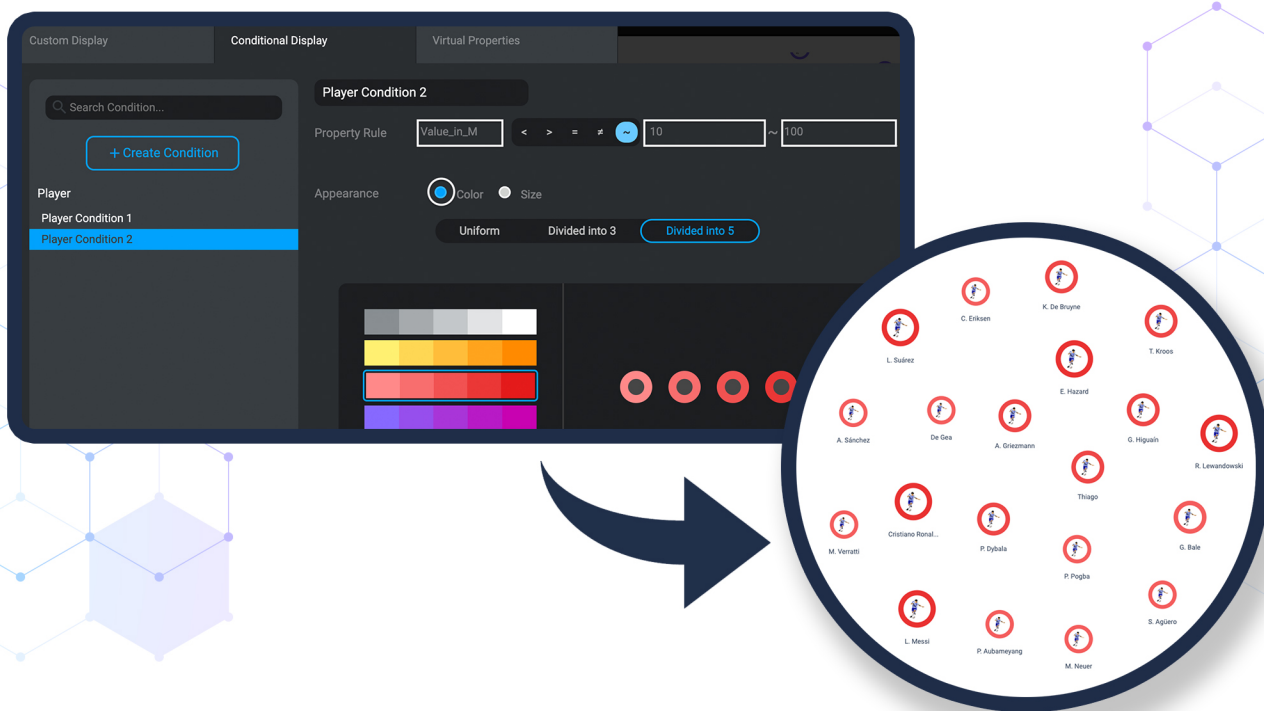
Custom Display

Conditional Display

Virtual Properties

Search Condition...

+ Create Condition

Player

Player Condition 1

Player Condition 2

Player Condition 2

Property Rule

Value_in_M

< > = ≠ ~

10

~

100

Appearance

Color

Size

Uniform

Divided into 3

Divided into 5

C. Eriksen

K. De Bruyne

L. Suárez

T. Kroos

E. Hazard

A. Sánchez

De Gea

A. Griezmann

G. Higuaín

R. Lewandowski

Thiago

M. Verratti

Cristiano Ronal...

P. Dybala

G. Bale

P. Pogba

S. Agüero

L. Messi

P. Aubameyang

M. Neuer